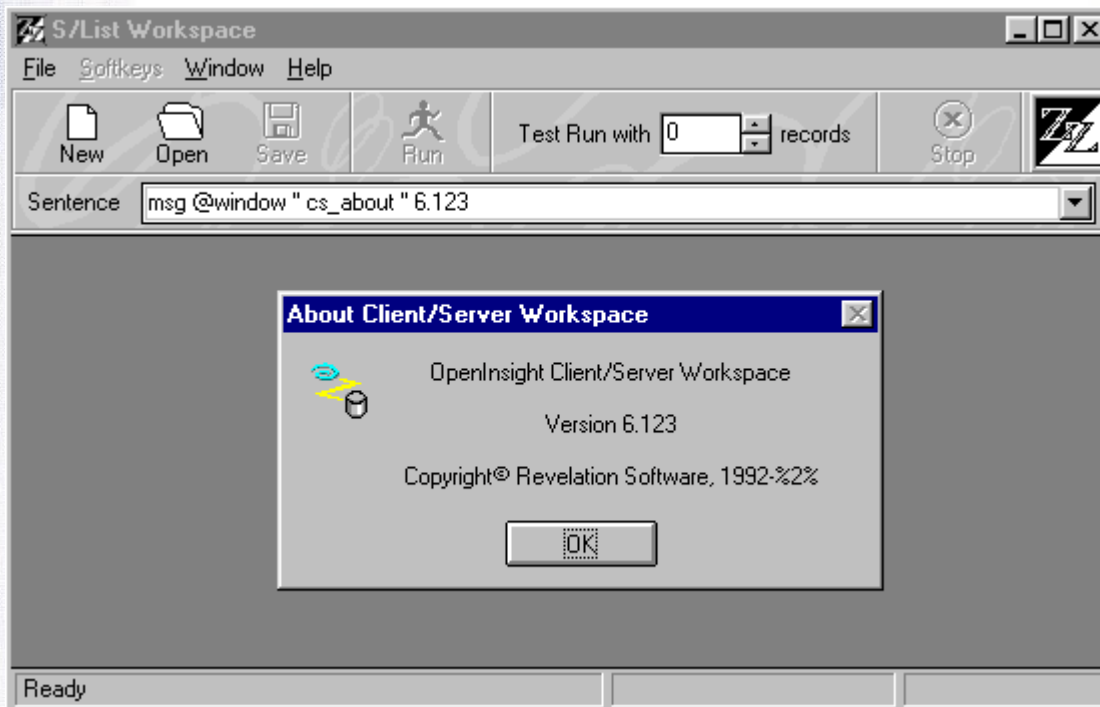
S/List Workspace

File Softkeys Window Help

New Open Save Run Test Run with 0 records Stop

Sentence msg @window " cs_about " 6.123

About Client/Server Workspace

OpenInsight Client/Server Workspace

Version 6.123

Copyright© Revelation Software, 1992-%2%

OK

Ready